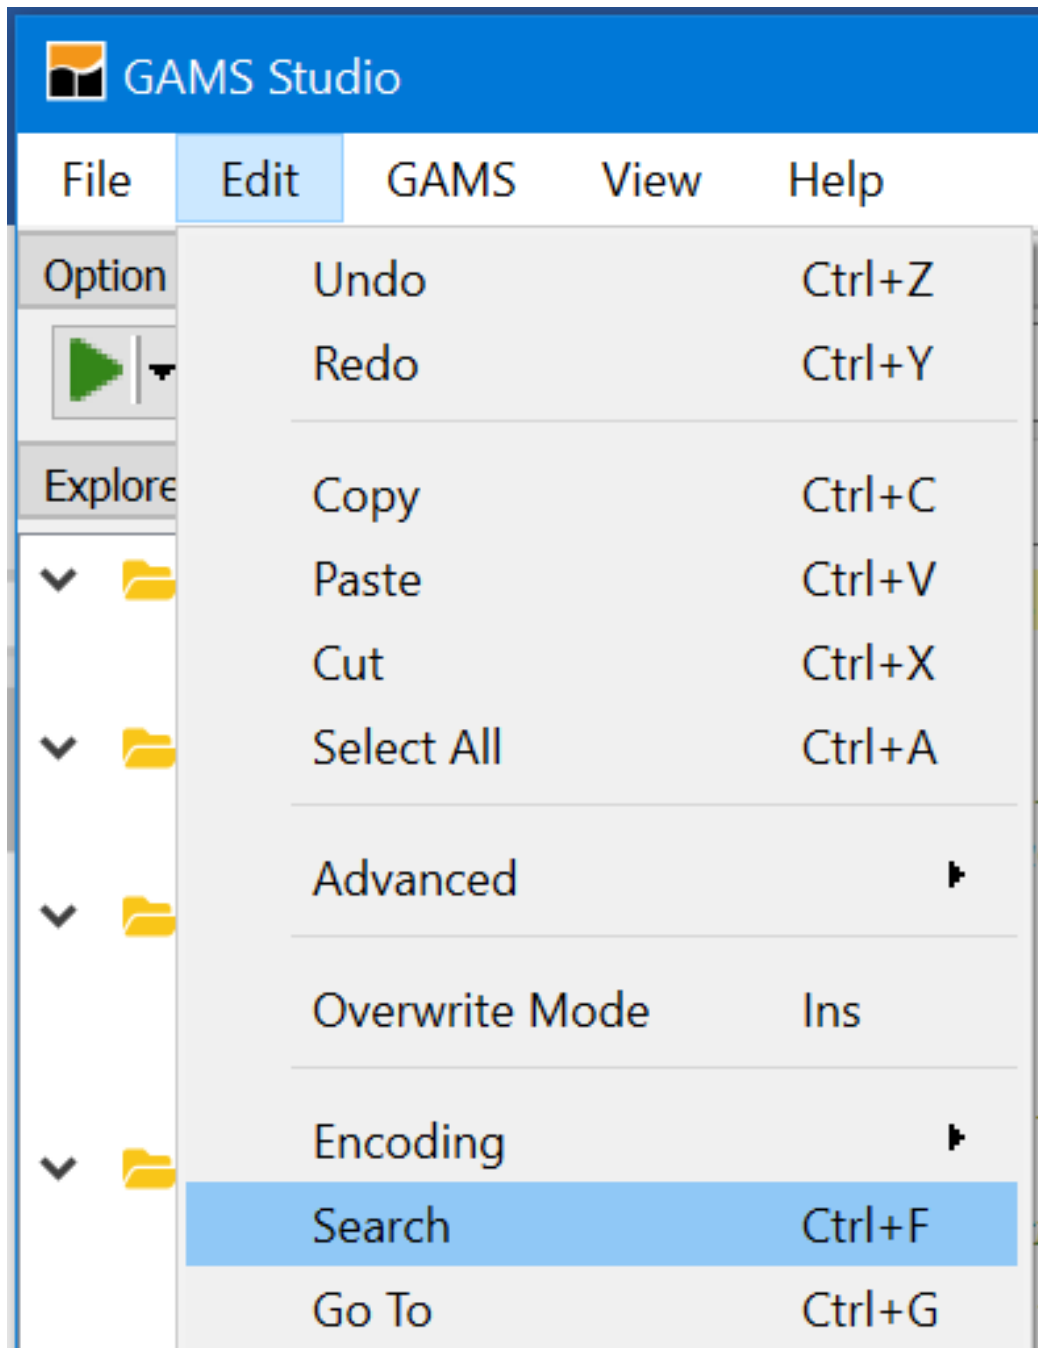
GAMS Studio

File Edit GAMS View Help

Option

Explore

Undo Ctrl+Z
Redo Ctrl+Y

Copy Ctrl+C
Paste Ctrl+V
Cut Ctrl+X
Select All Ctrl+A

Advanced

Overwrite Mode Ins

Encoding
Search Ctrl+F
Go To Ctrl+G